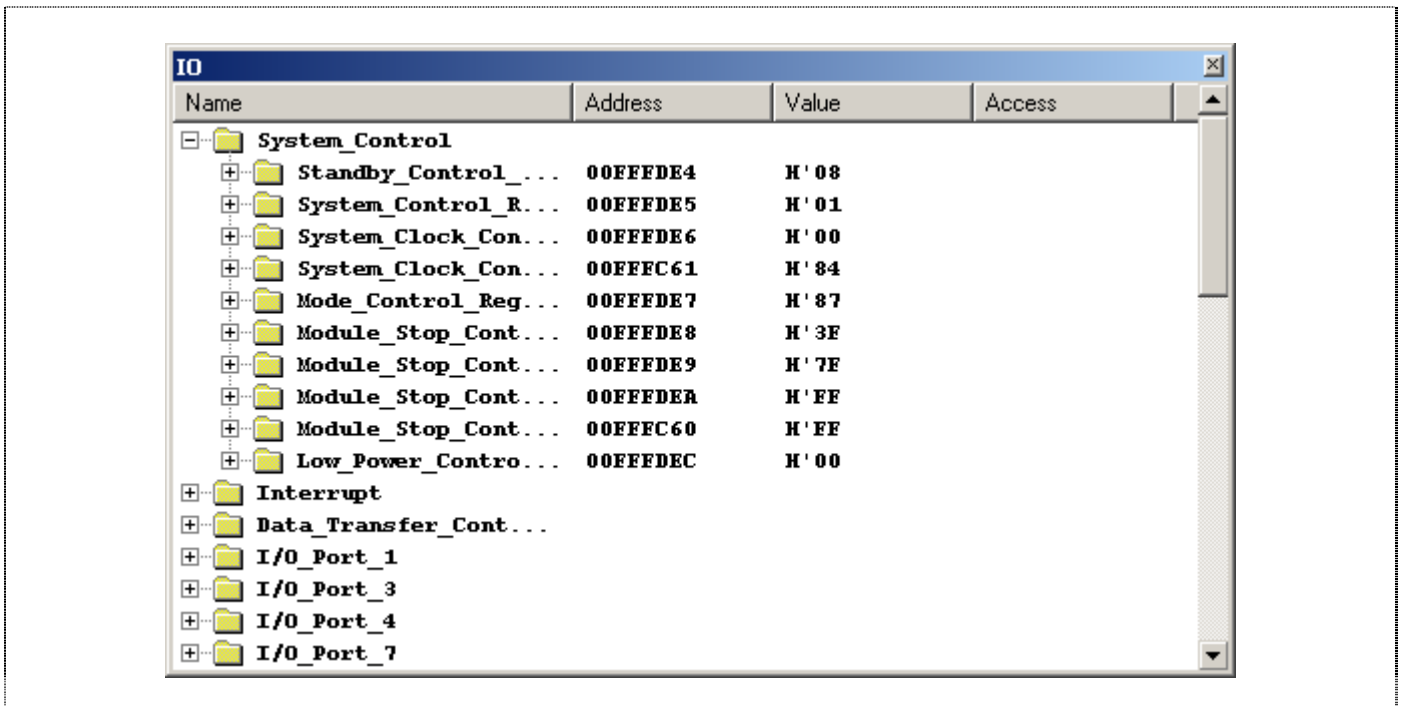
IO

| Name | Address | Value | Access |
|---|---|---|---|
| System_Control | | | |
| Standby_Control_... | 00FFFDE4 | H'08 | |
| System_Control_R... | 00FFFDE5 | H'01 | |
| System_Clock_Con... | 00FFFDE6 | H'00 | |
| System_Clock_Con... | 00FFFC61 | H'84 | |
| Mode_Control_Reg... | 00FFFDE7 | H'87 | |
| Module_Stop_Cont... | 00FFFDE8 | H'3F | |
| Module_Stop_Cont... | 00FFFDE9 | H'7F | |
| Module_Stop_Cont... | 00FFFDEA | H'FF | |
| Module_Stop_Cont... | 00FFFC60 | H'FF | |
| Low_Power_Contro... | 00FFFDEC | H'00 | |
| Interrupt | | | |
| Data_Transfer_Cont... | | | |
| I/O_Port_1 | | | |
| I/O_Port_3 | | | |
| I/O_Port_4 | | | |
| I/O_Port_7 | | | |